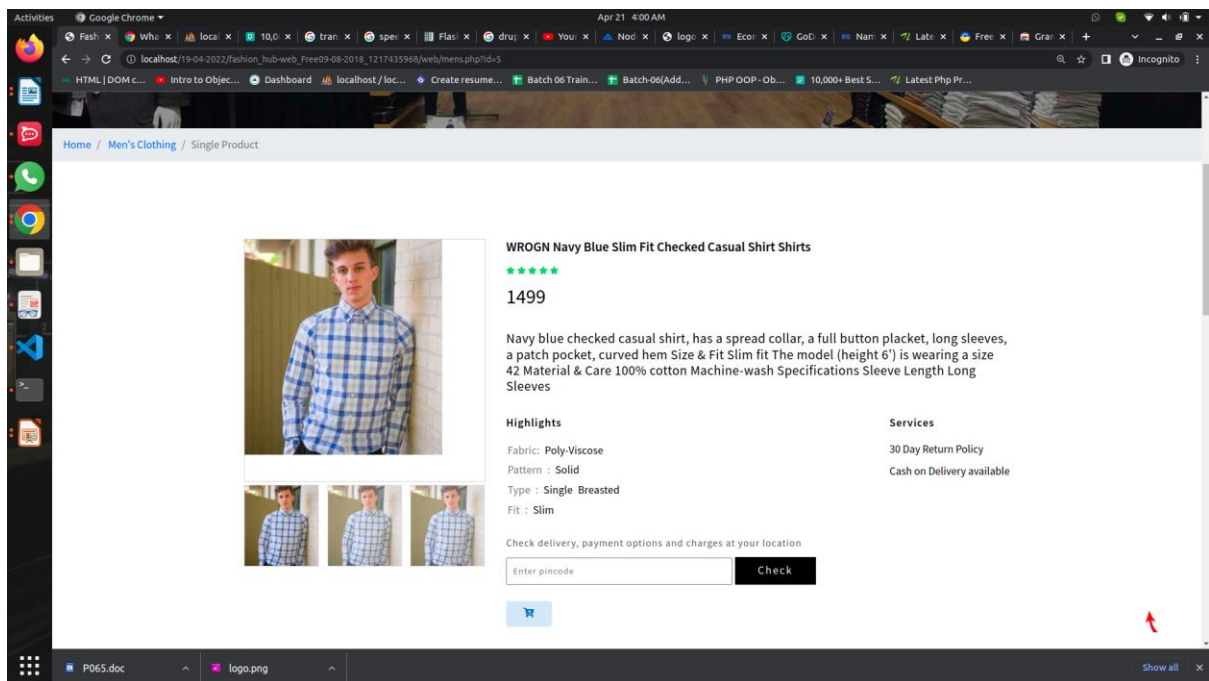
Activities Google Chrome ▾ Apr 21 4:00 AM

Fash × Wha × local × 10,0 × tran × spec × Flasl × drup × Your × Nod × logo × Econ × GoD × Nam × Late × Free × Gran × +

localhost/19-04-2022/fashion_hub-web_Free09-08-2018_1217435968/web/mens.php?id=5

Incognito

HTML | DOM c... Intro to Objec... Dashboard localhost / loc... Create resume... Batch 06 Train... Batch-06(Add... PHP OOP - Ob... 10,000+ Best S... Latest Php Pr...

Home / Men's Clothing / Single Product

WROGN Navy Blue Slim Fit Checked Casual Shirt Shirts

★★★★★

1499

Navy blue checked casual shirt, has a spread collar, a full button placket, long sleeves, a patch pocket, curved hem Size & Fit Slim fit The model (height 6') is wearing a size 42 Material & Care 100% cotton Machine-wash Specifications Sleeve Length Long Sleeves

Highlights

Fabric: Poly-Viscose

Pattern : Solid

Type : Single Breasted

Fit : Slim

Services

30 Day Return Policy

Cash on Delivery available

Check delivery, payment options and charges at your location

Enter pincode

Check

P065.doc logo.png Show all ×